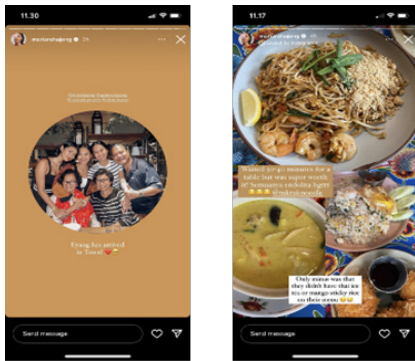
11.30

marlenahajeng 1h

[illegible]

Eyang has arrived at Tawa!

Send message

11.17

marlenahajeng

Waited 30-40 minutes for a table but was super worth it! Semuanya endolita fights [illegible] noodle

Only minus was that they didn't have thai ice tea or mango sticky rice on their menu

Send message